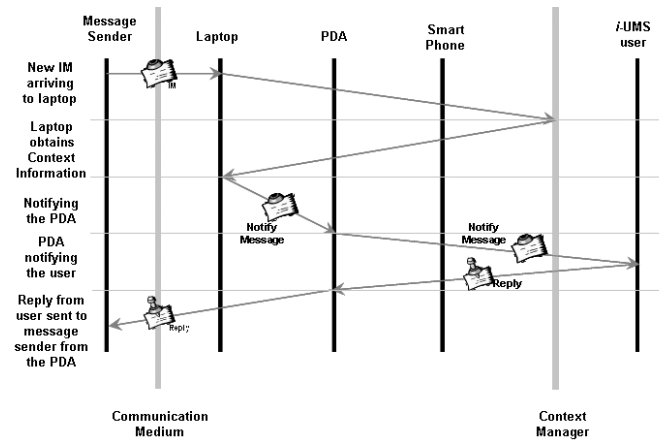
Message Sender

Laptop

PDA

Smart Phone

i-UMS user

New IM arriving to laptop

IM

Laptop obtains Context Information

Notifying the PDA

Notify Message

PDA notifying the user

Notify Message

Reply

Reply from user sent to message sender from the PDA

Reply

Communication Medium

Context Manager